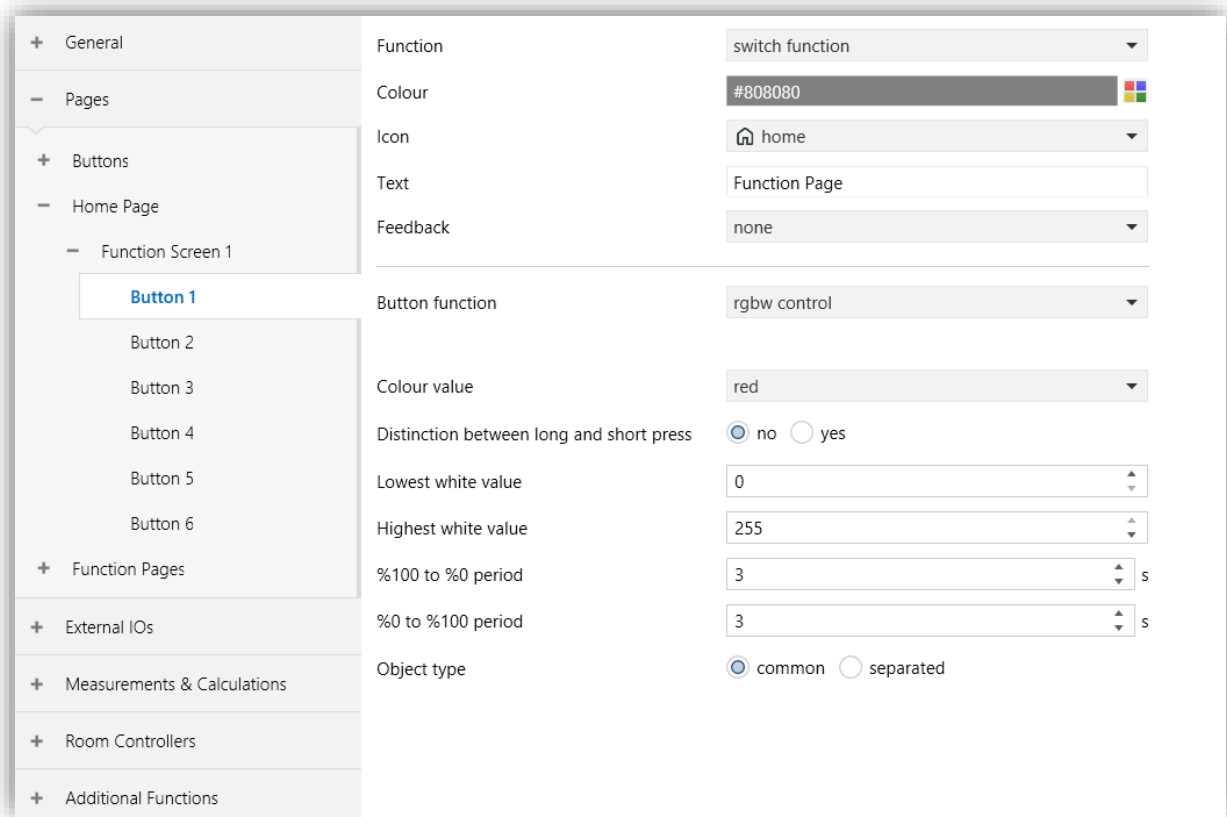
+ General

− Pages

+ Buttons

− Home Page

− Function Screen 1

Button 1

Button 2

Button 3

Button 4

Button 5

Button 6

+ Function Pages

+ External IOs

+ Measurements & Calculations

+ Room Controllers

+ Additional Functions

Function | switch function

Colour | #808080

Icon | home

Text | Function Page

Feedback | none

Button function | rgbw control

Colour value | red

Distinction between long and short press | no | yes

Lowest white value | 0

Highest white value | 255

%100 to %0 period | 3 | s

%0 to %100 period | 3 | s

Object type | common | separated